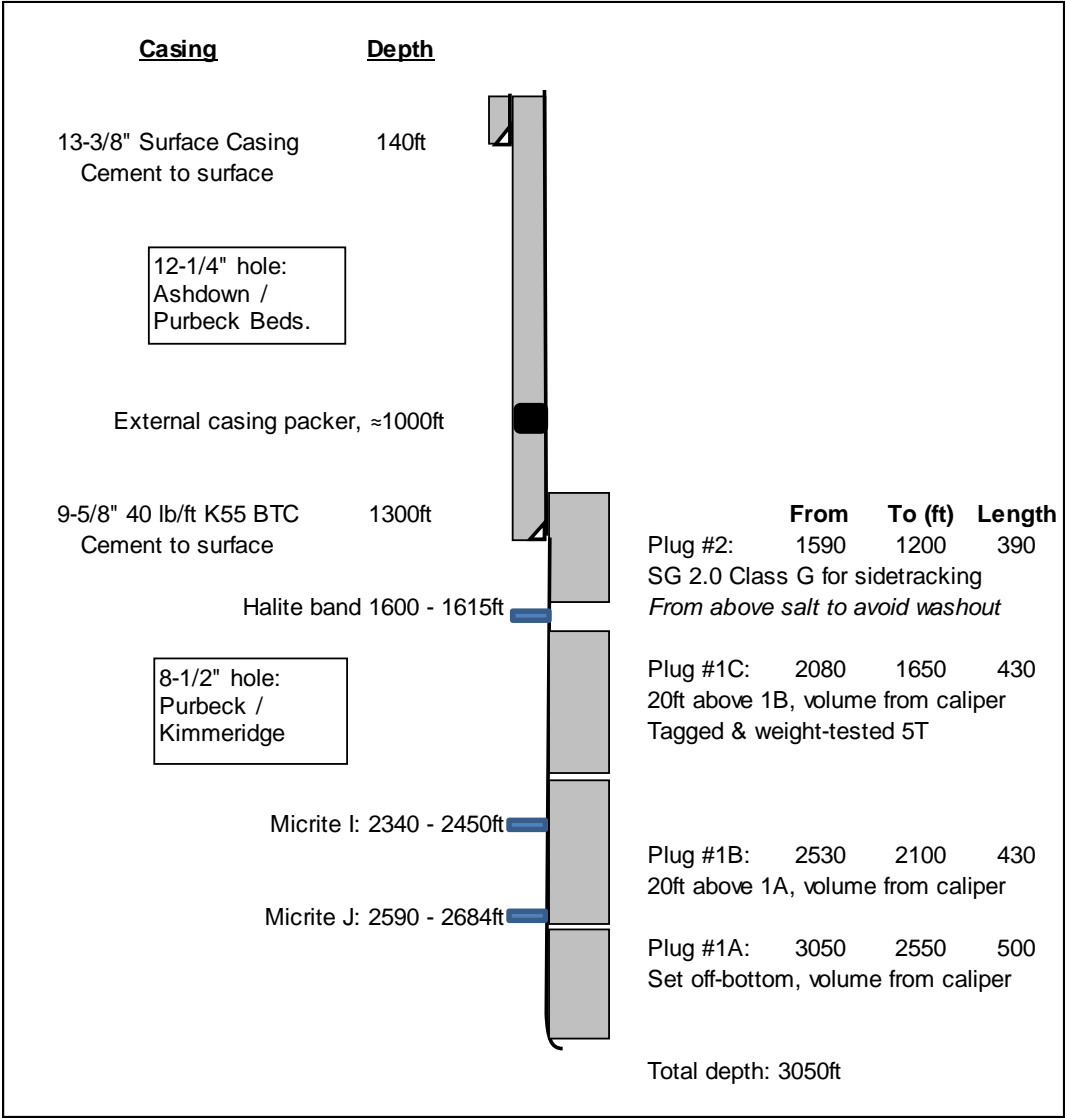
Casing Depth

13-3/8" Surface Casing 140ft
Cement to surface

12-1/4" hole:
Ashdown /
Purbeck Beds.

External casing packer, ≈1000ft

9-5/8" 40 lb/ft K55 BTC 1300ft
Cement to surface

Halite band 1600 - 1615ft

8-1/2" hole:
Purbeck /
Kimmeridge

Micrite I: 2340 - 2450ft

Micrite J: 2590 - 2684ft

| | From | To (ft) | Length |
|---|---|---|---|
| Plug #2: | 1590 | 1200 | 390 |

SG 2.0 Class G for sidetracking
*From above salt to avoid washout*

Plug #1C: 2080 1650 430
20ft above 1B, volume from caliper
Tagged & weight-tested 5T

Plug #1B: 2530 2100 430
20ft above 1A, volume from caliper

Plug #1A: 3050 2550 500
Set off-bottom, volume from caliper

Total depth: 3050ft